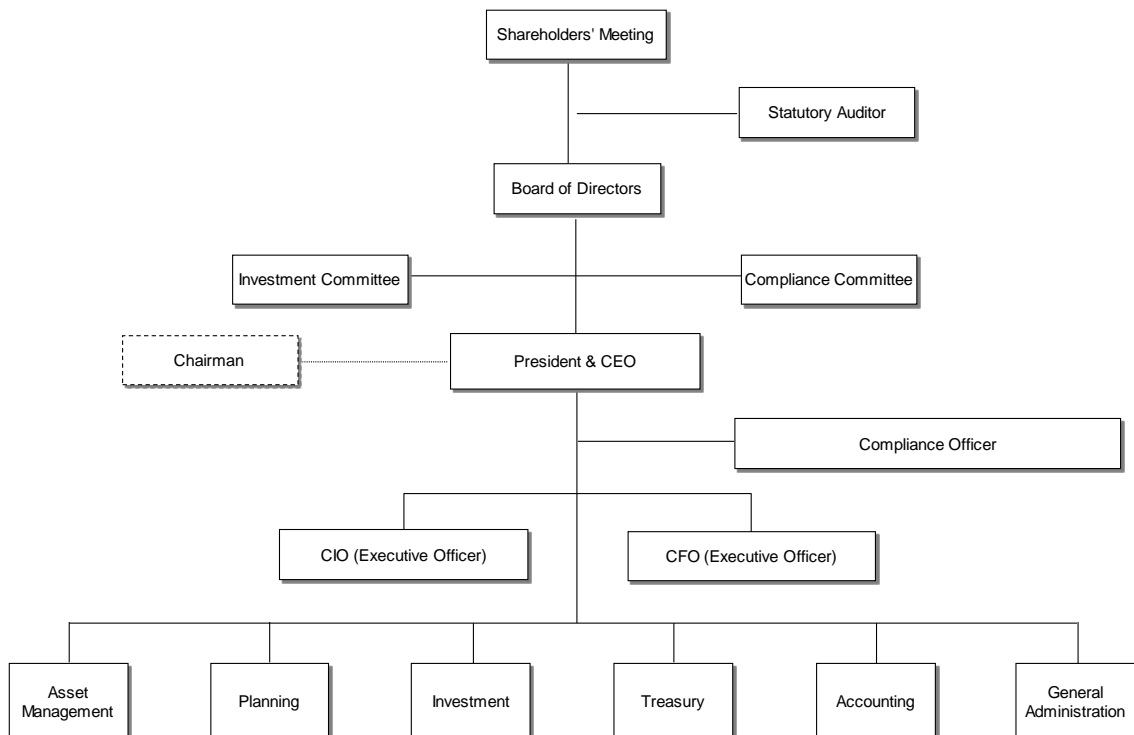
Shareholders' Meeting

Statutory Auditor

Board of Directors

Investment Committee

Compliance Committee

Chairman

President & CEO

Compliance Officer

CIO (Executive Officer)

CFO (Executive Officer)

Asset Management

Planning

Investment

Treasury

Accounting

General Administration